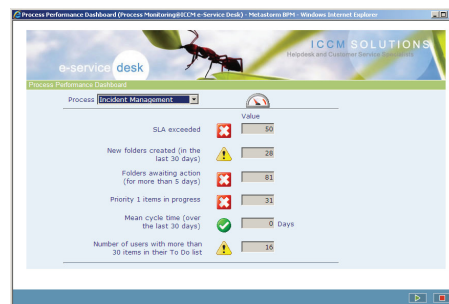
Process Performance Dashboard (Process Monitoring@ICCM e-Service Desk) - Metastorm BPM - Windows Internet Explorer

ICCM SOLUTIONS
Helpdesk and Customer Service Solutions

e-service desk

Process Performance Dashboard

Process Incident Management

Value

SLA exceeded 50

New folders created (in the last 30 days) 28

Folders awaiting action (for more than 5 days) 81

Priority 1 items in progress 31

Mean cycle time (over the last 30 days) 0 Days

Number of users with more than 30 items in their To Do list 16